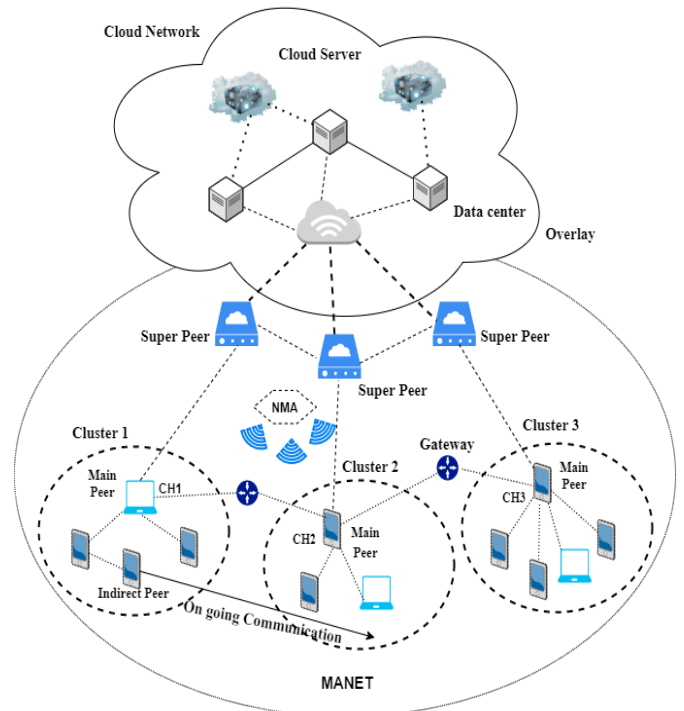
Cloud Network

Cloud Server

Data center

Overlay

Super Peer

Super Peer

Super Peer

NMA

Cluster 1

Main Peer

CH1

Indirect Peer

Cluster 2

CH2

Main Peer

Gateway

Cluster 3

Main Peer

CH3

On going Communication

MANET